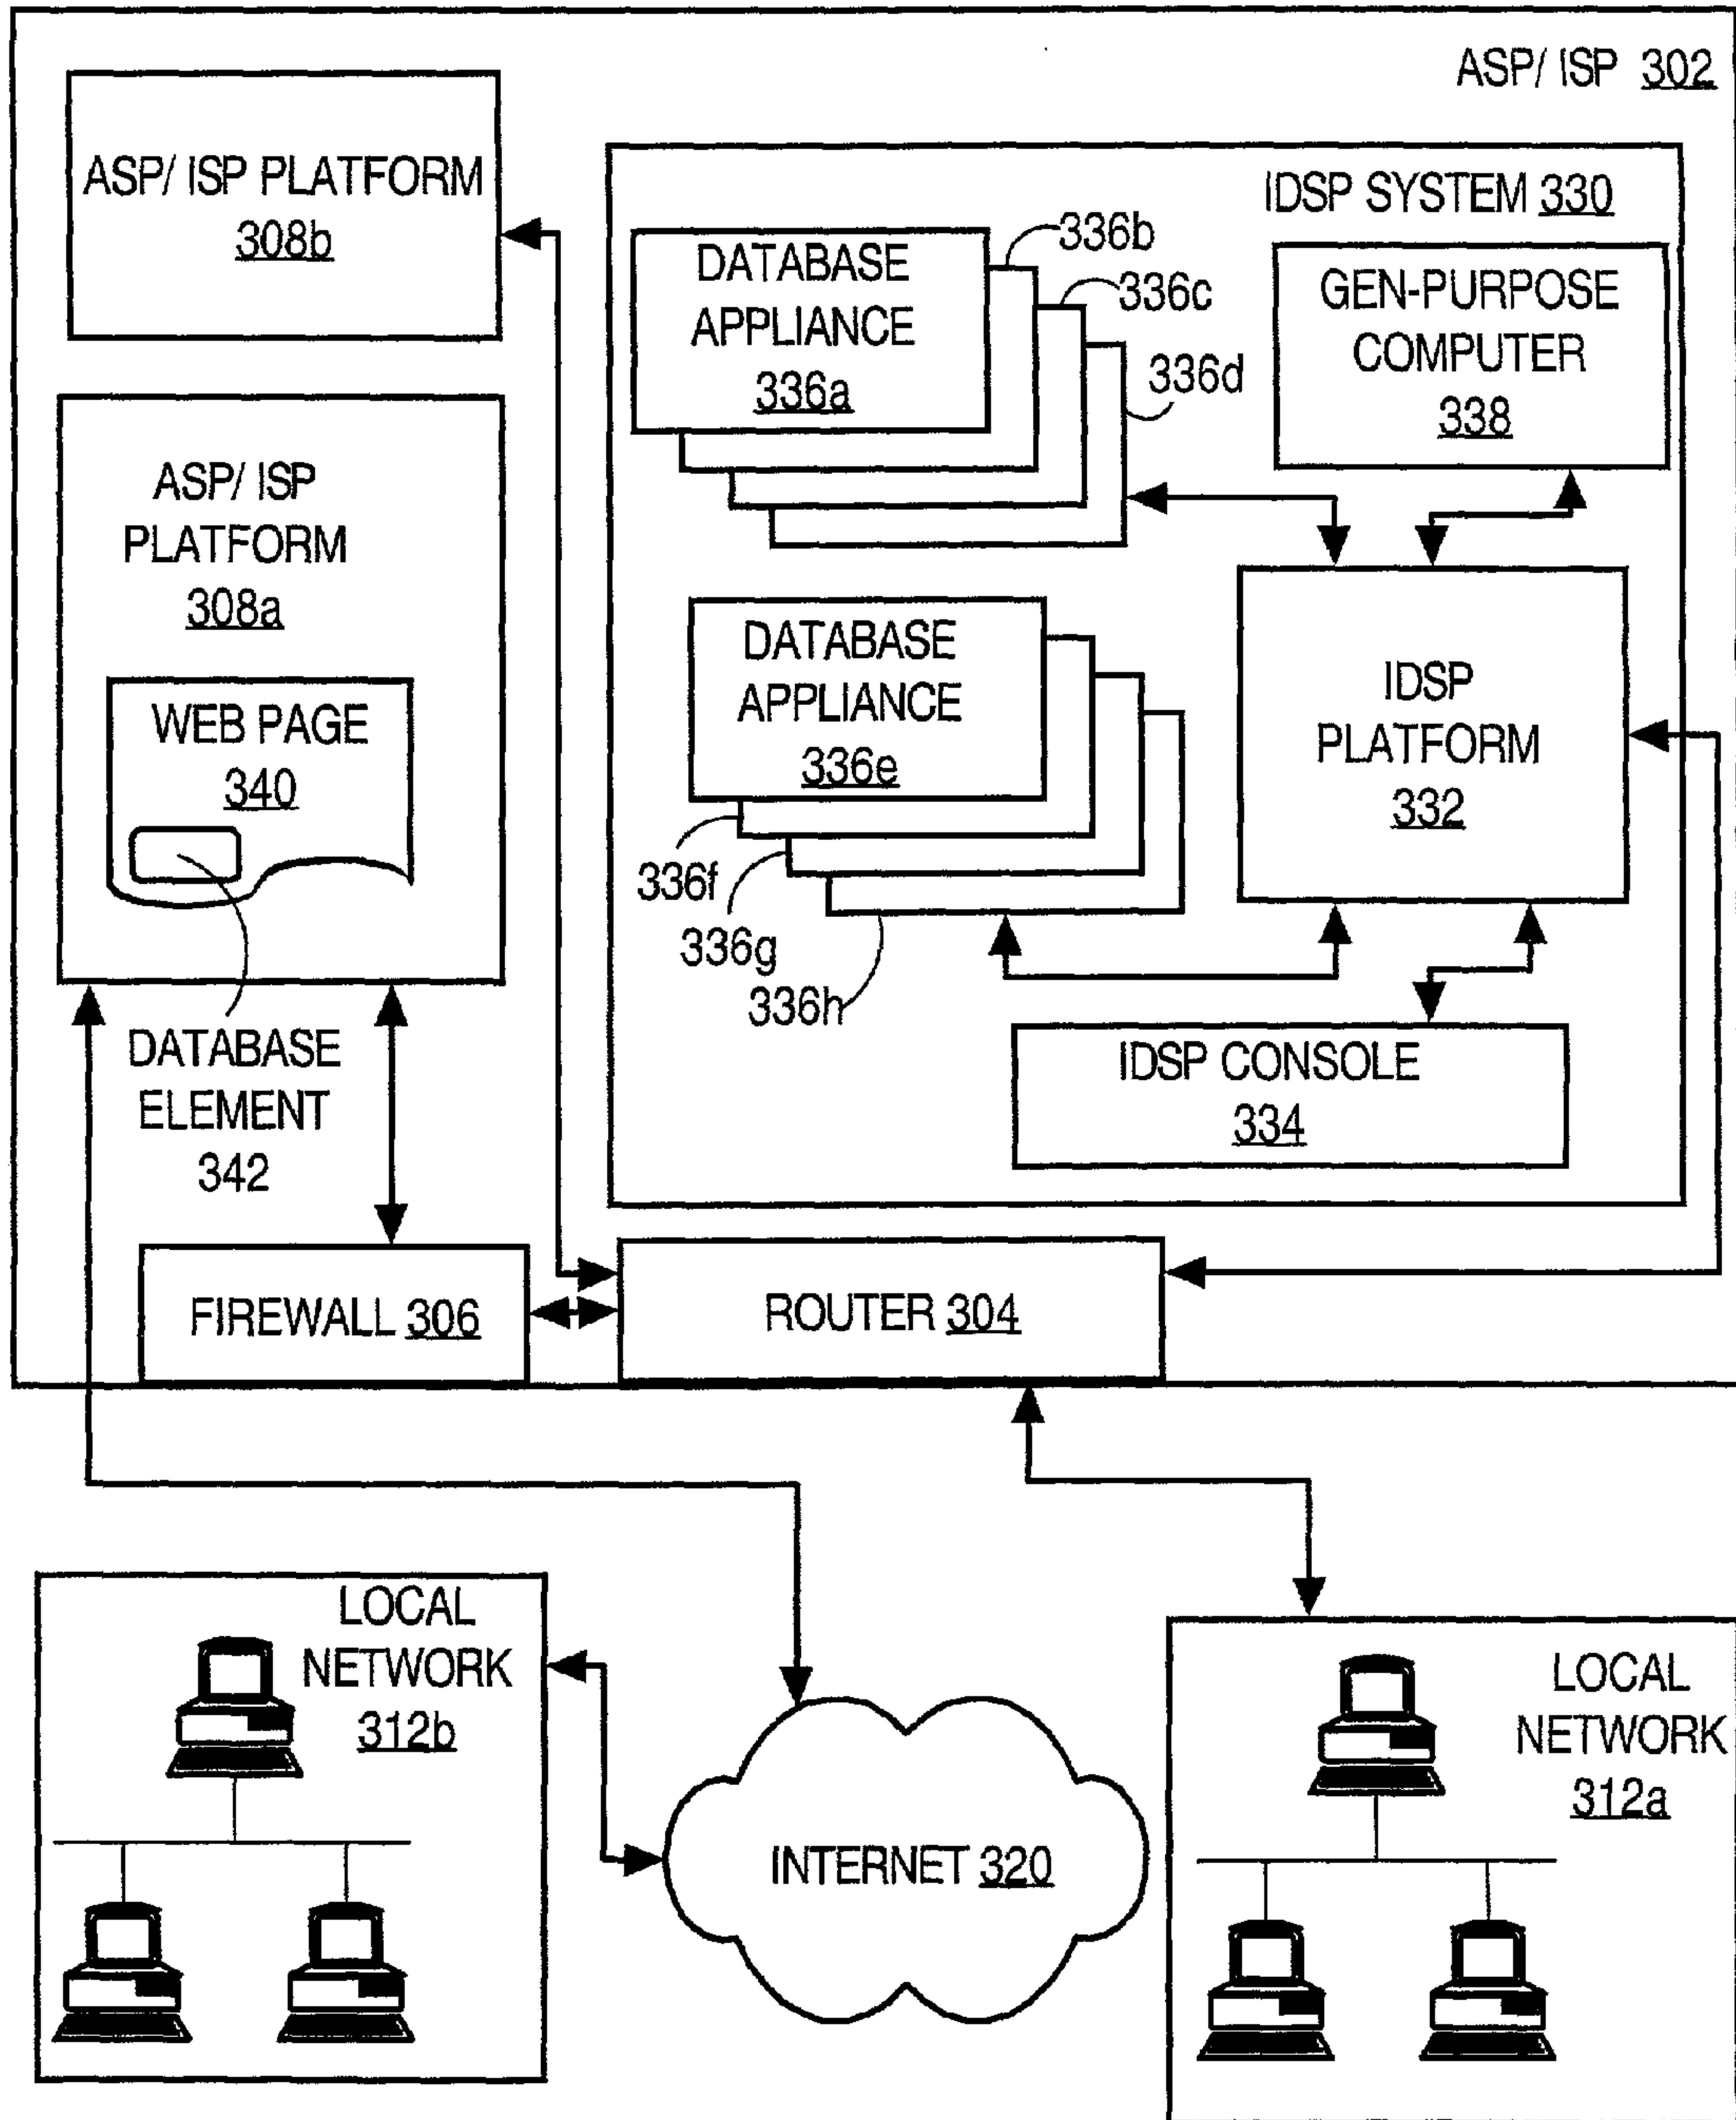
ASP/ ISP 302

ASP/ ISP PLATFORM 308b

IDSP SYSTEM 330

336b

336c

DATABASE APPLIANCE 336a

336d

GEN-PURPOSE COMPUTER 338

ASP/ ISP PLATFORM 308a

WEB PAGE 340

DATABASE APPLIANCE 336e

IDSP PLATFORM 332

336f

336g

336h

DATABASE ELEMENT 342

IDSP CONSOLE 334

FIREWALL 306

ROUTER 304

LOCAL NETWORK 312b

INTERNET 320

LOCAL NETWORK 312a